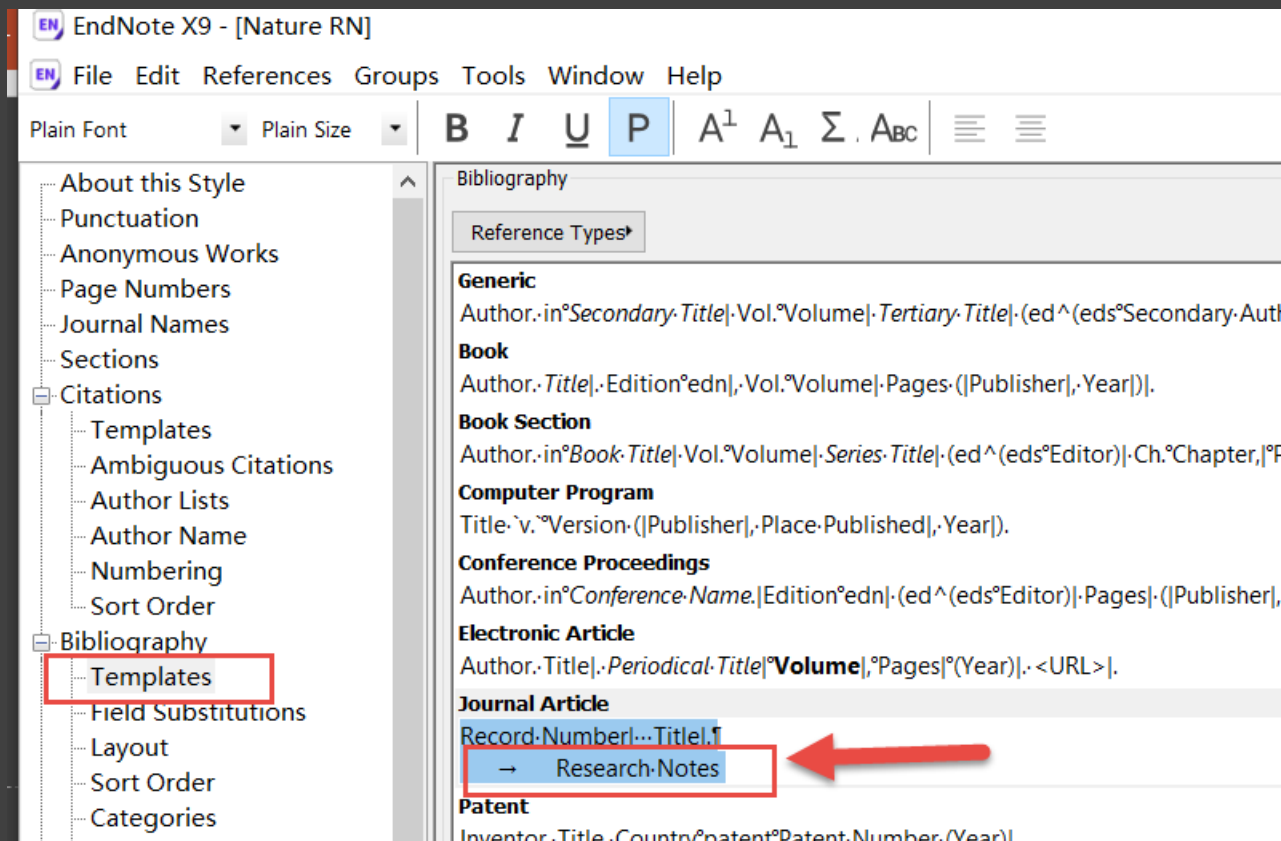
EndNote X9 - [Nature RN]

File Edit References Groups Tools Window Help

Plain Font Plain Size B I U P $A^1$ $A_1$ Σ Abc

About this Style
Punctuation
Anonymous Works
Page Numbers
Journal Names
Sections
Citations
Templates
Ambiguous Citations
Author Lists
Author Name
Numbering
Sort Order
Bibliography
Templates
Field Substitutions
Layout
Sort Order
Categories

Bibliography

Reference Types

**Generic**
Author.·in°*Secondary·Title*|·Vol.°Volume|·*Tertiary·Title*|·(ed^(eds°Secondary·Auth

**Book**
Author.·*Title*|.·Edition°edn|,·Vol.°Volume|·Pages·(|Publisher|,·Year|)|.

**Book Section**
Author.·in°*Book·Title*|·Vol.°Volume|·*Series·Title*|·(ed^(eds°Editor)|·Ch.°Chapter,|°P

**Computer Program**
Title·`v.`°Version·(|Publisher|,·Place·Published|,·Year|).

**Conference Proceedings**
Author.·in°*Conference·Name.*|Edition°edn|·(ed^(eds°Editor)|·Pages|·(|Publisher|,

**Electronic Article**
Author.·Title|.·*Periodical·Title*|°**Volume**|,°Pages|°(Year)|.·<URL>|.

**Journal Article**
Record·Number|···Title|.¶
→ Research·Notes

**Patent**
Inventor.·Title.·Country°patent°Patent·Number·(Year)|.